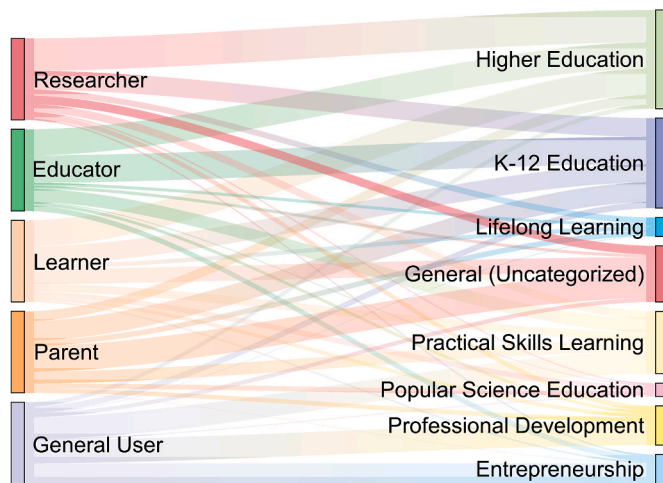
Researcher
Educator
Learner
Parent
General User

Higher Education
K-12 Education
Lifelong Learning
General (Uncategorized)
Practical Skills Learning
Popular Science Education
Professional Development
Entrepreneurship